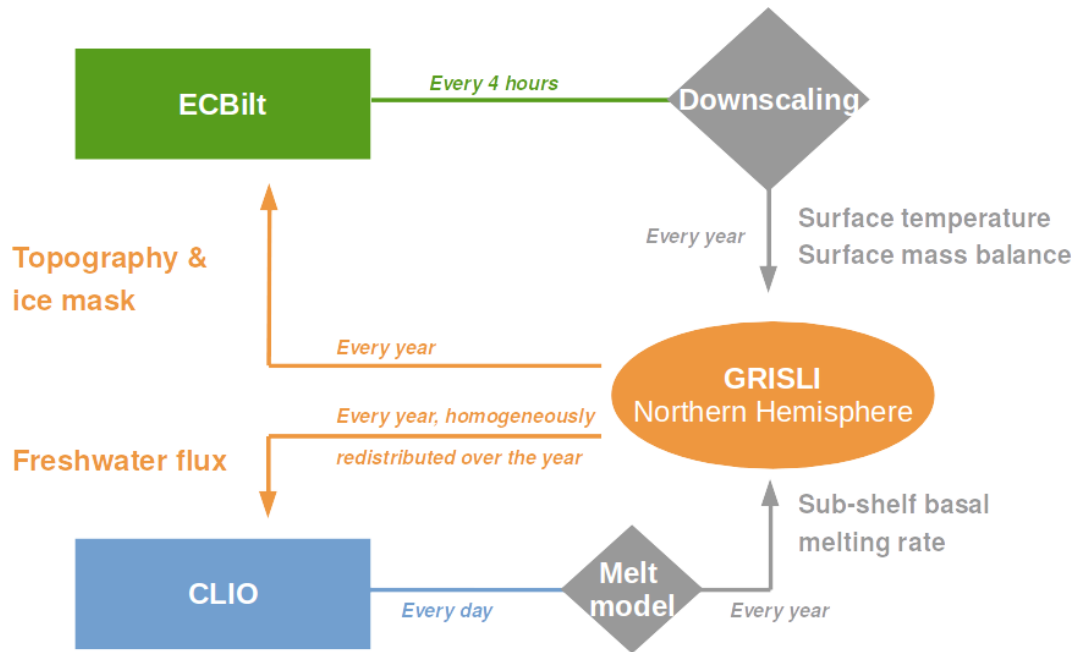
ECBilt

Every 4 hours

Downscaling

Every year

Surface temperature
Surface mass balance

Topography & ice mask

Every year

GRISLI
Northern Hemisphere

Every year, homogeneously redistributed over the year

Freshwater flux

Sub-shelf basal melting rate

CLIO

Every day

Melt model

Every year